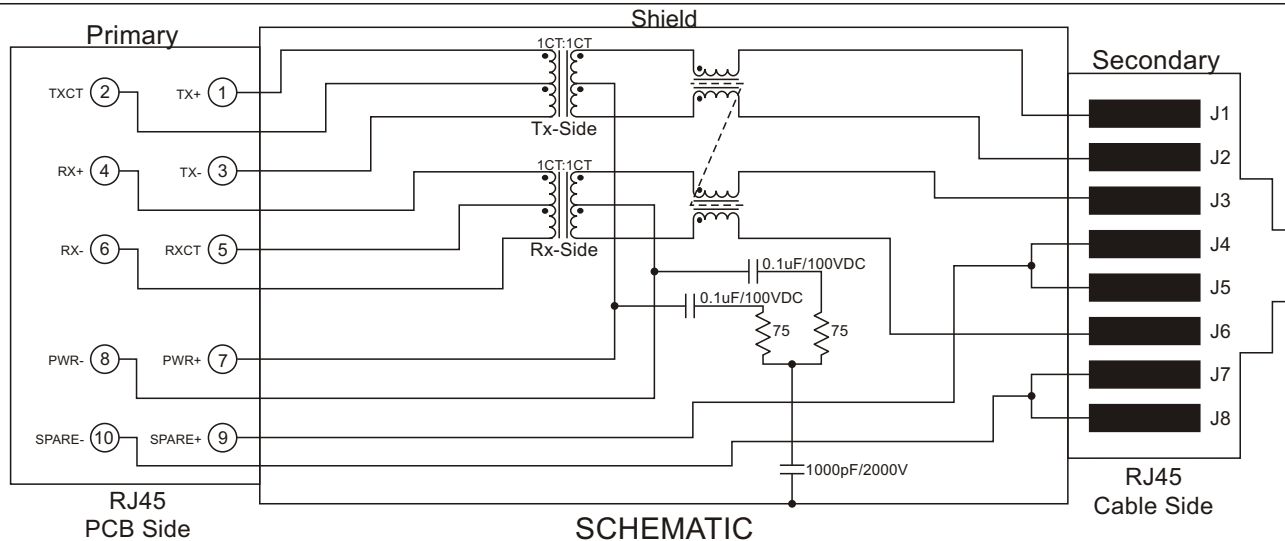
Primary

Shield

Secondary

1CT:1CT

TXCT 2

TX+ 1

Tx-Side

J1

J2

RX+ 4

TX- 3

1CT:1CT

J3

RX- 6

RXCT 5

Rx-Side

J4

0.1uF/100VDC

J5

0.1uF/100VDC

J6

75

75

PWR- 8

PWR+ 7

J7

J8

SPARE- 10

SPARE+ 9

1000pF/2000V

RJ45
PCB Side

SCHEMATIC

RJ45
Cable Side